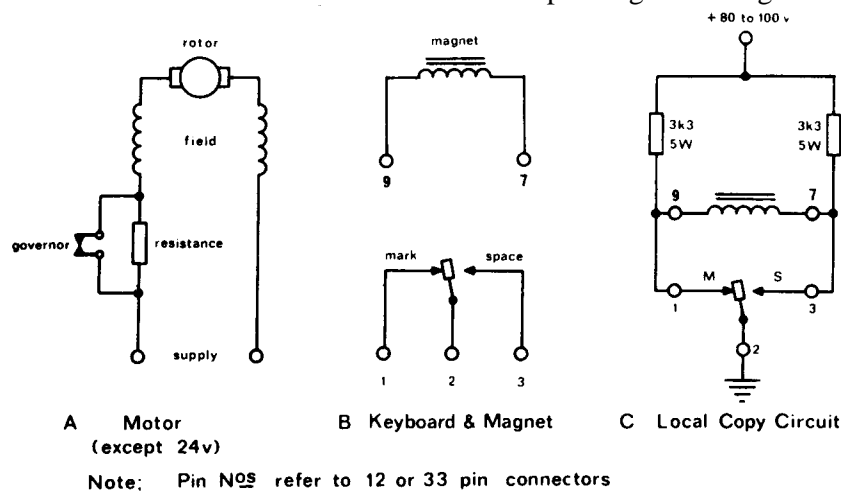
rotor

field

governor

resistance

supply

magnet

9

7

mark

space

1

2

3

+ 80 to 100 v

3k3
5W

3k3
5W

9

7

M

S

1

3

2

A Motor
(except 24v)

B Keyboard & Magnet

C Local Copy Circuit

Note: Pin Nos refer to 12 or 33 pin connectors